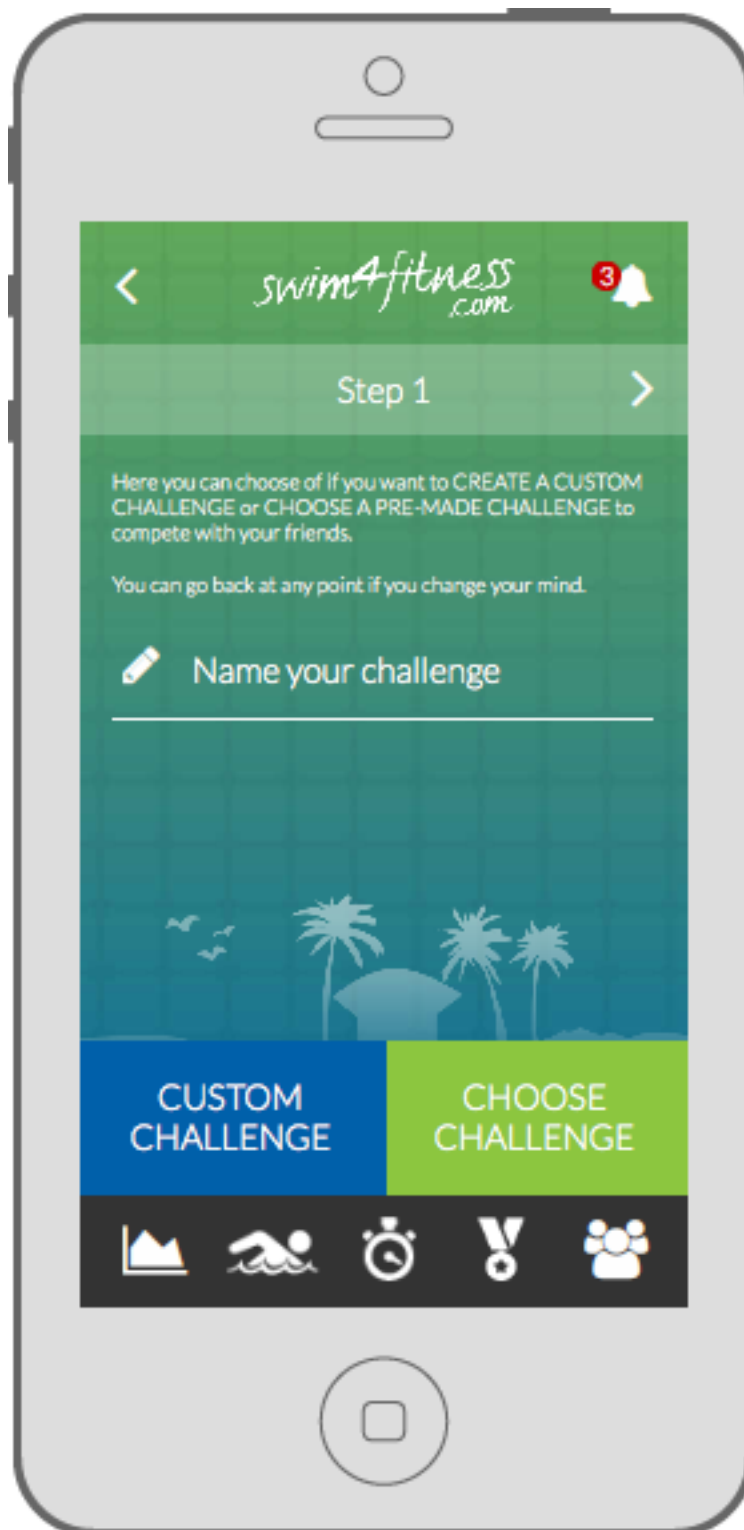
swim4fitness.com

3

Step 1

Here you can choose of If you want to CREATE A CUSTOM CHALLENGE or CHOOSE A PRE-MADE CHALLENGE to compete with your friends.

You can go back at any point if you change your mind.

Name your challenge

CUSTOM CHALLENGE

CHOOSE CHALLENGE